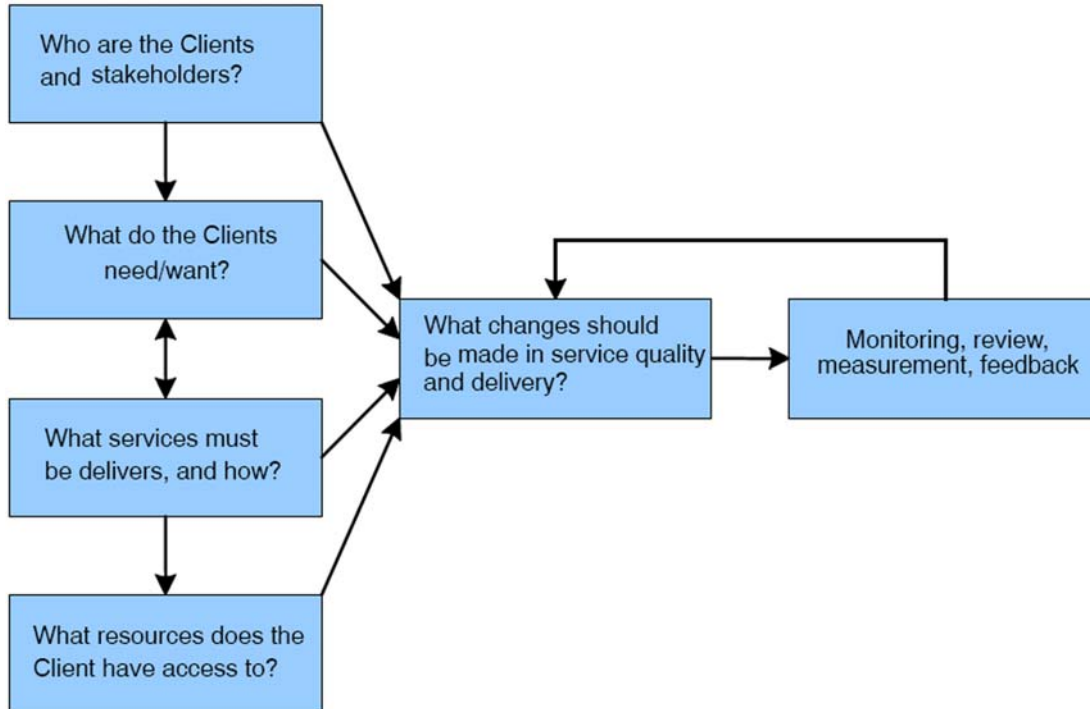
Who are the Clients and stakeholders?

What do the Clients need/want?

What services must be delivers, and how?

What resources does the Client have access to?

What changes should be made in service quality and delivery?

Monitoring, review, measurement, feedback